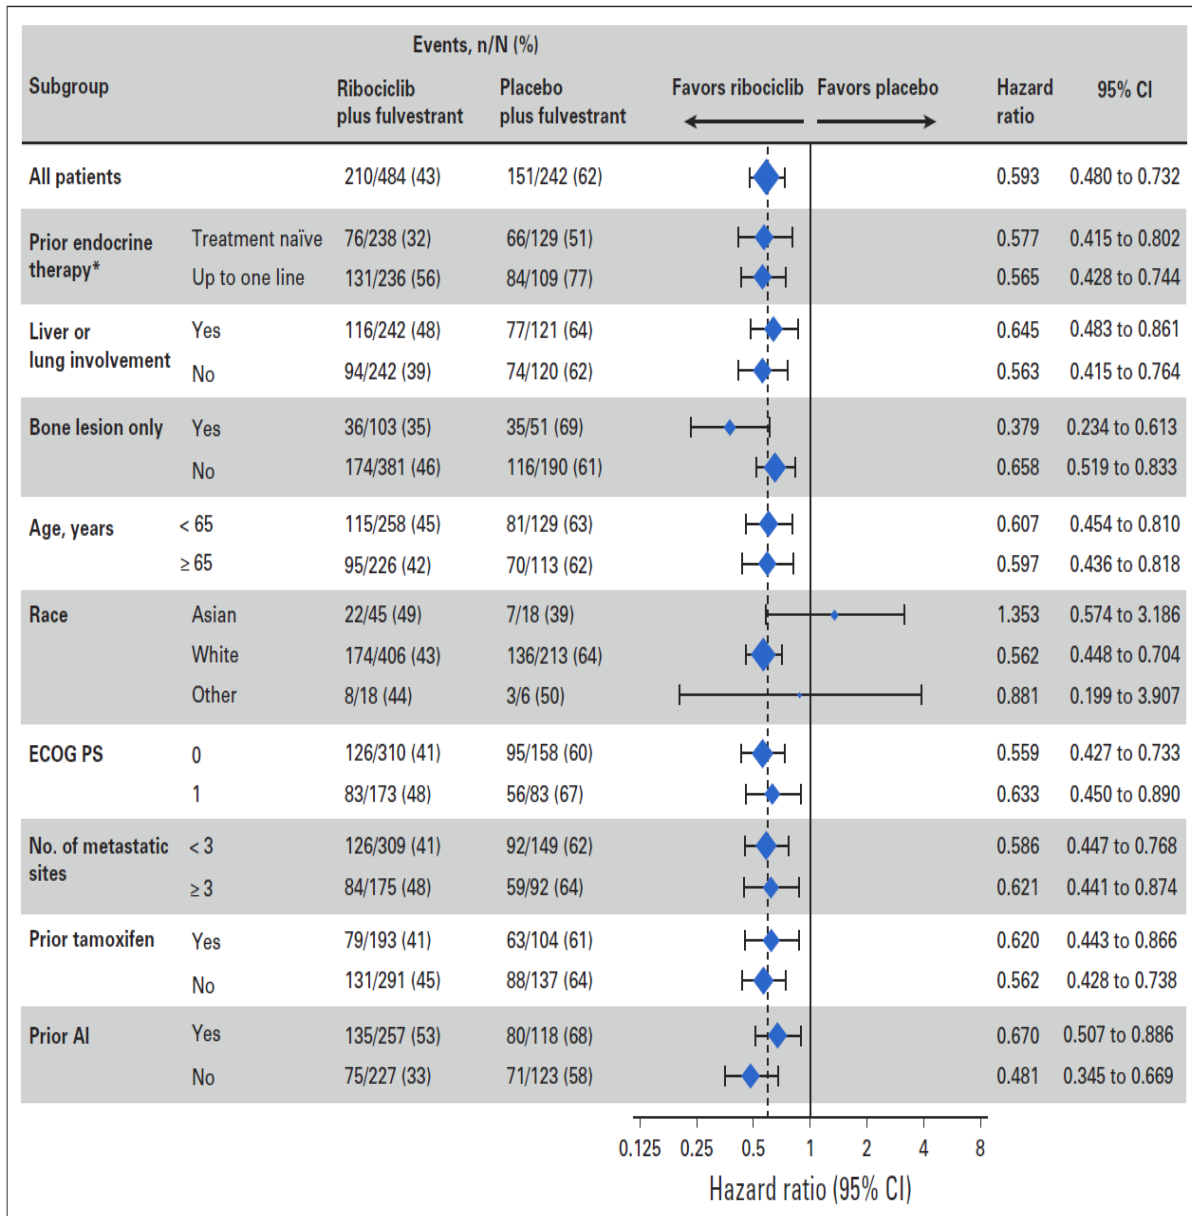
| Subgroup | | Events, n/N (%) Ribociclib plus fulvestrant | Placebo plus fulvestrant | Favors ribociclib ← → Favors placebo | Hazard ratio | 95% CI |
|---|---|---|---|---|---|---|
| All patients | | 210/484 (43) | 151/242 (62) | | 0.593 | 0.480 to 0.732 |
| Prior endocrine therapy* | Treatment naïve | 76/238 (32) | 66/129 (51) | | 0.577 | 0.415 to 0.802 |
| | Up to one line | 131/236 (56) | 84/109 (77) | | 0.565 | 0.428 to 0.744 |
| Liver or lung involvement | Yes | 116/242 (48) | 77/121 (64) | | 0.645 | 0.483 to 0.861 |
| | No | 94/242 (39) | 74/120 (62) | | 0.563 | 0.415 to 0.764 |
| Bone lesion only | Yes | 36/103 (35) | 35/51 (69) | | 0.379 | 0.234 to 0.613 |
| | No | 174/381 (46) | 116/190 (61) | | 0.658 | 0.519 to 0.833 |
| Age, years | < 65 | 115/258 (45) | 81/129 (63) | | 0.607 | 0.454 to 0.810 |
| | ≥ 65 | 95/226 (42) | 70/113 (62) | | 0.597 | 0.436 to 0.818 |
| Race | Asian | 22/45 (49) | 7/18 (39) | | 1.353 | 0.574 to 3.186 |
| | White | 174/406 (43) | 136/213 (64) | | 0.562 | 0.448 to 0.704 |
| | Other | 8/18 (44) | 3/6 (50) | | 0.881 | 0.199 to 3.907 |
| ECOG PS | 0 | 126/310 (41) | 95/158 (60) | | 0.559 | 0.427 to 0.733 |
| | 1 | 83/173 (48) | 56/83 (67) | | 0.633 | 0.450 to 0.890 |
| No. of metastatic sites | < 3 | 126/309 (41) | 92/149 (62) | | 0.586 | 0.447 to 0.768 |
| | ≥ 3 | 84/175 (48) | 59/92 (64) | | 0.621 | 0.441 to 0.874 |
| Prior tamoxifen | Yes | 79/193 (41) | 63/104 (61) | | 0.620 | 0.443 to 0.866 |
| | No | 131/291 (45) | 88/137 (64) | | 0.562 | 0.428 to 0.738 |
| Prior AI | Yes | 135/257 (53) | 80/118 (68) | | 0.670 | 0.507 to 0.886 |
| | No | 75/227 (33) | 71/123 (58) | | 0.481 | 0.345 to 0.669 |

0.125 0.25 0.5 1 2 4 8
Hazard ratio (95% CI)